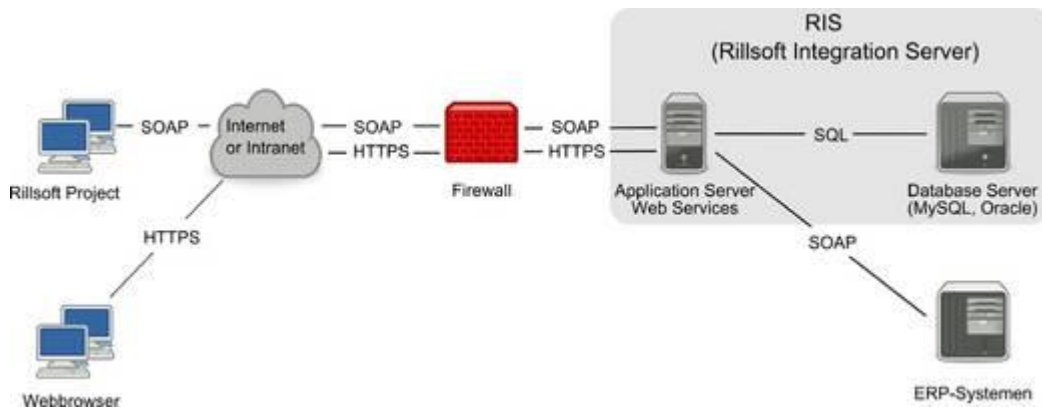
RIS
(Rillsoft Integration Server)

SOAP

Internet or Intranet

SOAP

HTTPS

SOAP

HTTPS

SQL

Rillsoft Project

Firewall

Application Server Web Services

Database Server (MySQL, Oracle)

HTTPS

SOAP

Webbrowser

ERP-Systemen